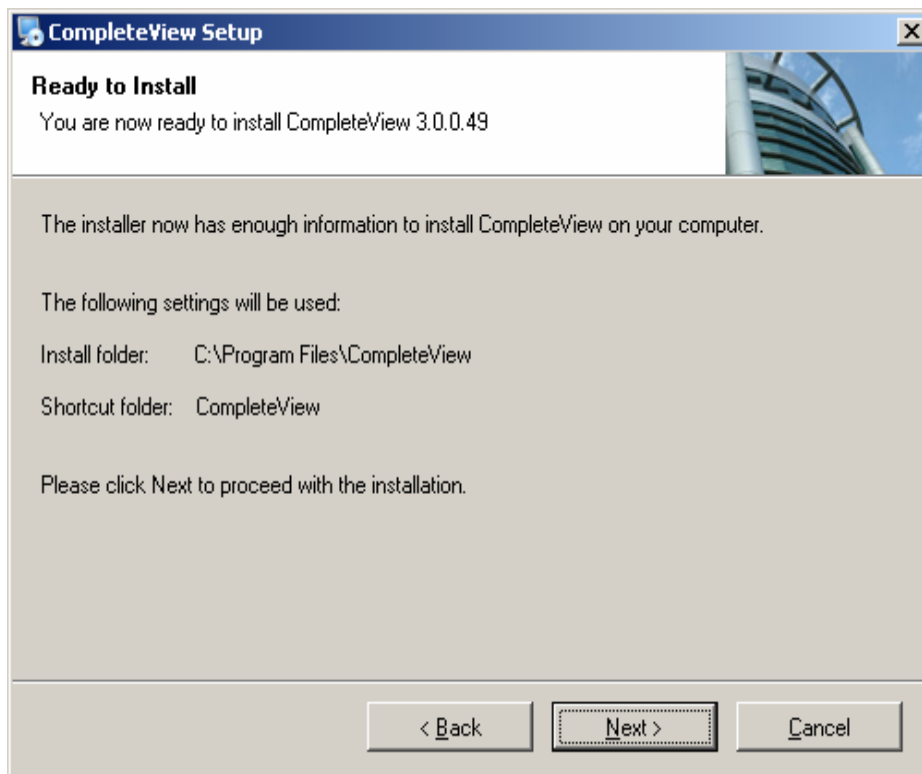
CompleteView Setup

Ready to Install
You are now ready to install CompleteView 3.0.0.49

The installer now has enough information to install CompleteView on your computer.

The following settings will be used:

Install folder: C:\Program Files\CompleteView

Shortcut folder: CompleteView

Please click Next to proceed with the installation.

< Back
Next >
Cancel